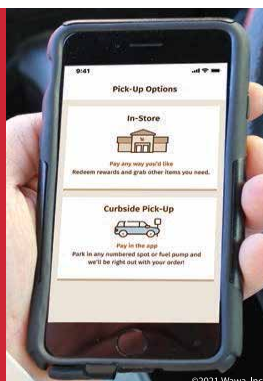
9:41

Pick-Up Options

In-Store

Pay any way you'd like

Redeem rewards and grab other items you need.

Curbside Pick-Up

Pay in the app

Park in any numbered spot or fuel pump and we'll be right out with your order!

©2021 Wawa, Inc